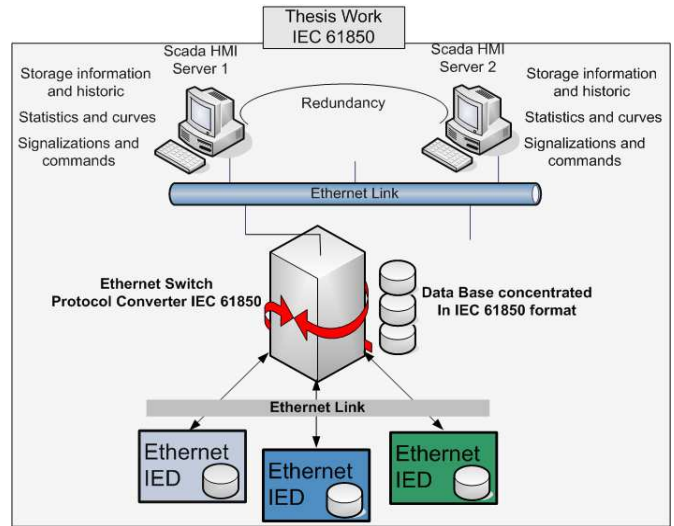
Thesis Work
IEC 61850

Scada HMI
Server 1

Scada HMI
Server 2

Storage information and historic

Statistics and curves

Signalizations and commands

Redundancy

Storage information and historic

Statistics and curves

Signalizations and commands

Ethernet Link

Ethernet Switch
Protocol Converter IEC 61850

Data Base concentrated
In IEC 61850 format

Ethernet Link

Ethernet
IED

Ethernet
IED

Ethernet
IED